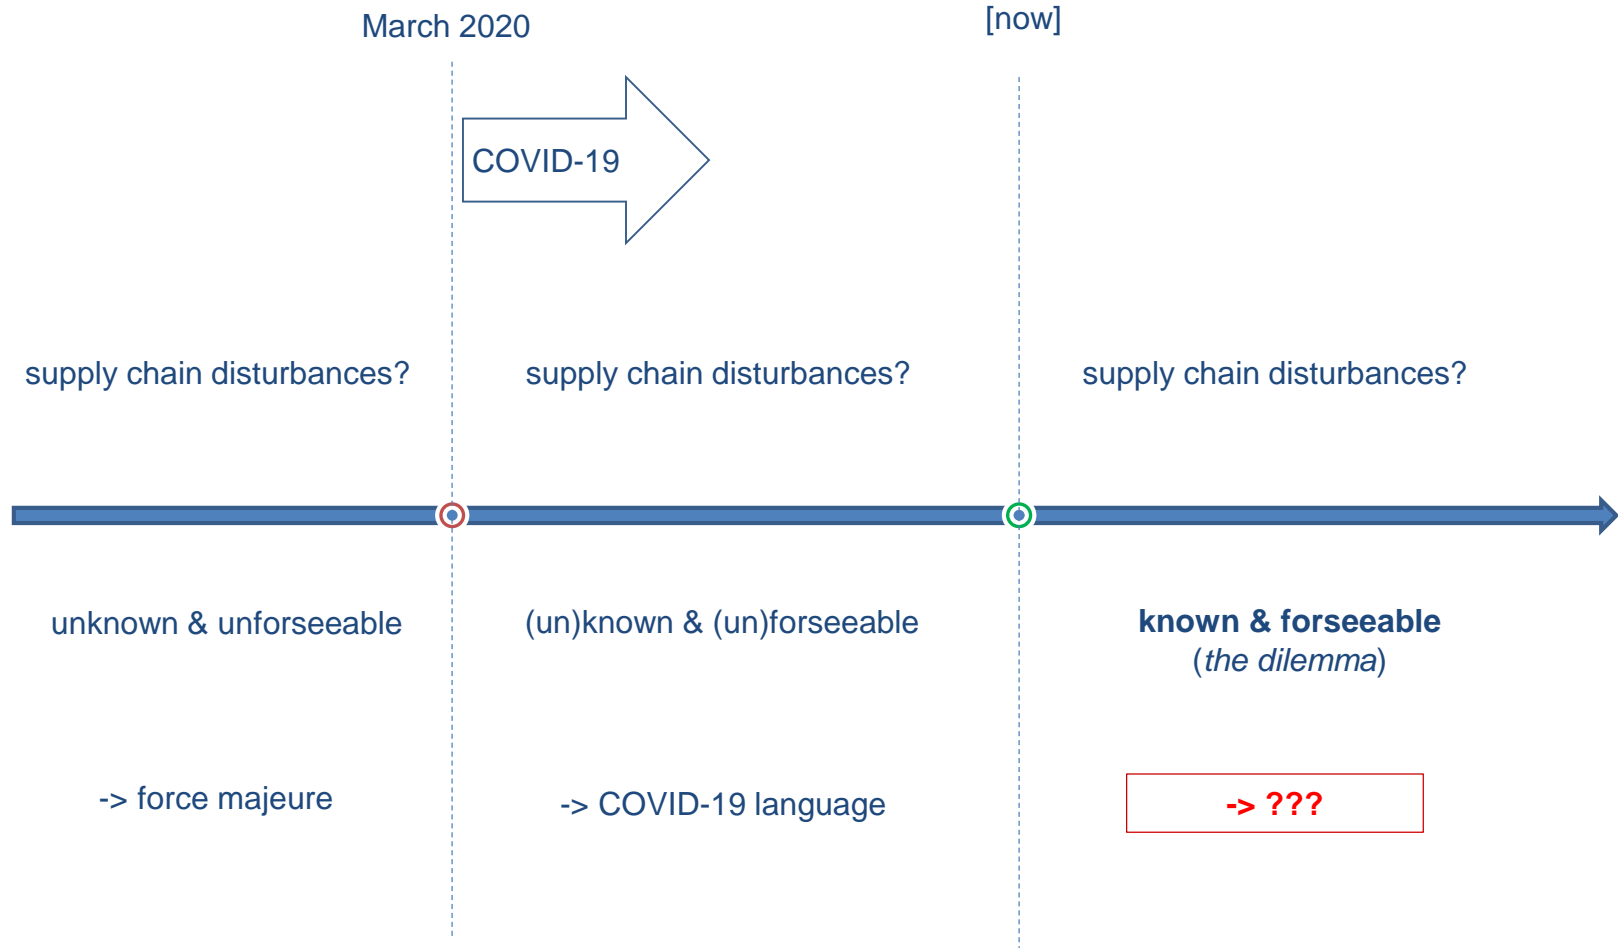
March 2020

[now]

COVID-19

supply chain disturbances?

supply chain disturbances?

supply chain disturbances?

unknown & unforseeable

(un)known & (un)forseeable

**known & forseeable**
(*the dilemma*)

-> force majeure

-> COVID-19 language

-> ???